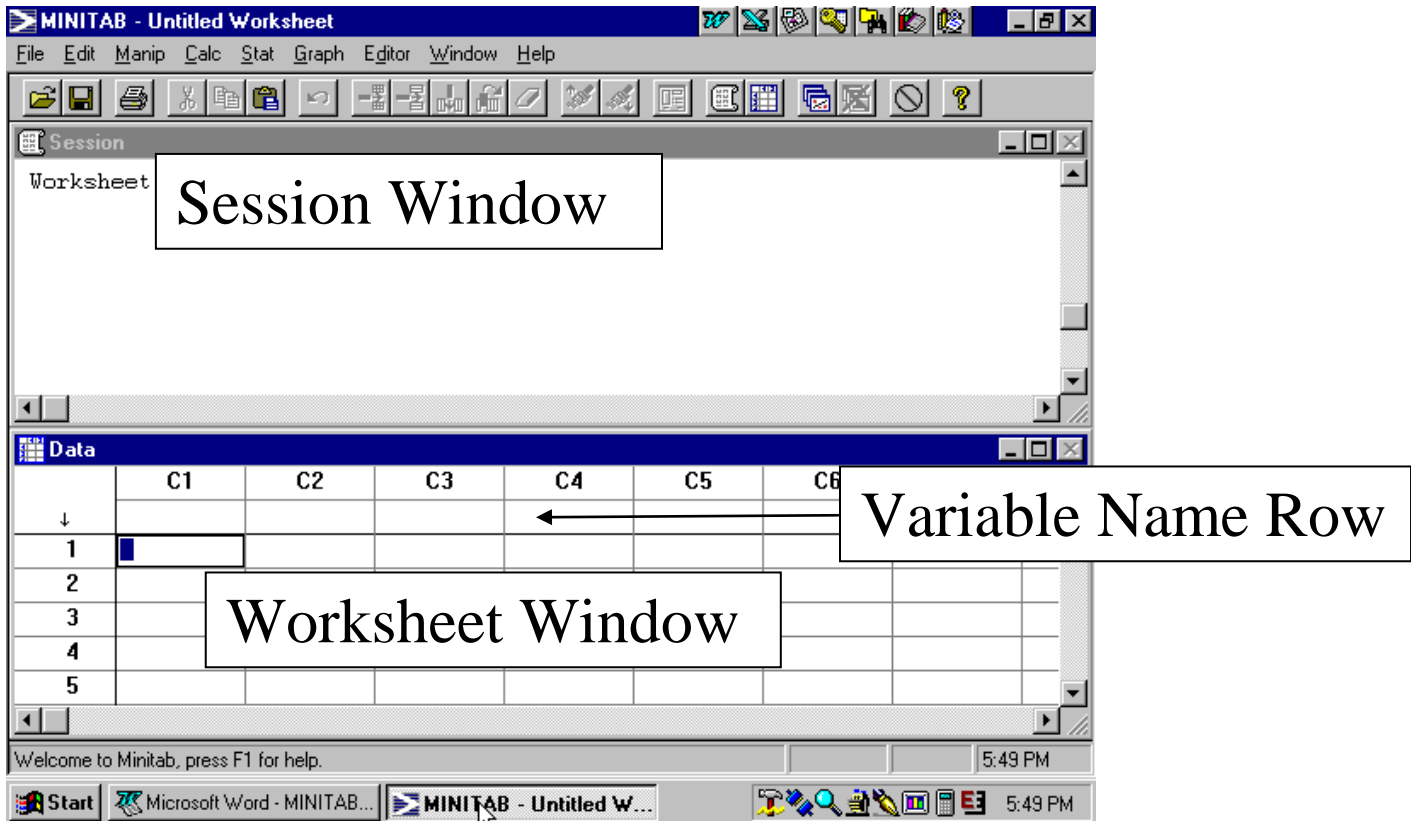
MINITAB - Untitled Worksheet

File Edit Manip Calc Stat Graph Editor Window Help

Session

Worksheet

Session Window

Data

| | C1 | C2 | C3 | C4 | C5 | C6 |
|---|---|---|---|---|---|---|
| ↓ | | | | | | |
| 1 | | | | | | |
| 2 | | | | | | |
| 3 | | | | | | |
| 4 | | | | | | |
| 5 | | | | | | |

Variable Name Row

Worksheet Window

Welcome to Minitab, press F1 for help.

5:49 PM

Start Microsoft Word - MINITAB... MINITAB - Untitled W...

5:49 PM